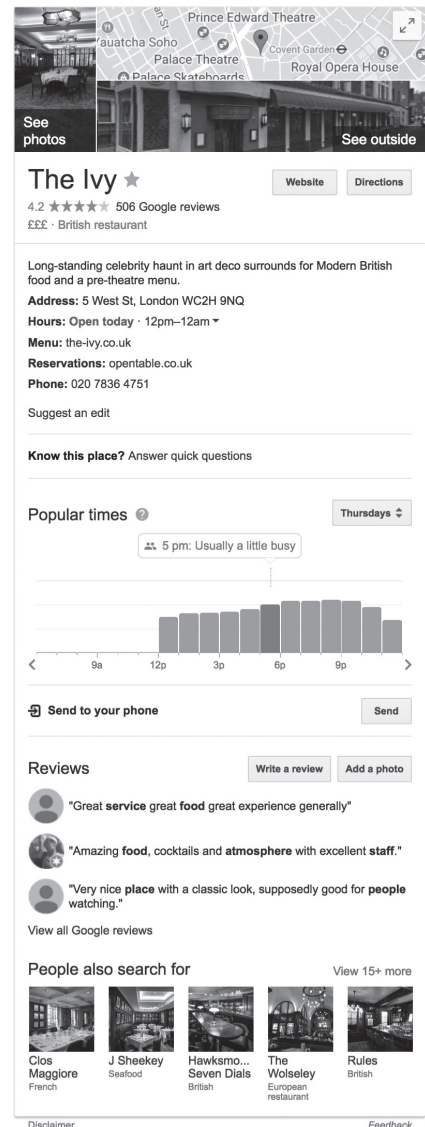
Prince Edward Theatre
Yauatcha Soho
Palace Theatre
Covent Garden
Royal Opera House
Palace Skateboards
See photos
See outside

The Ivy ★
Website
Directions
4.2 ★★★★★ 506 Google reviews
£££ · British restaurant

Long-standing celebrity haunt in art deco surrounds for Modern British food and a pre-theatre menu.

**Address:** 5 West St, London WC2H 9NQ

**Hours:** Open today · 12pm–12am

**Menu:** the-ivy.co.uk

**Reservations:** opentable.co.uk

**Phone:** 020 7836 4751

Suggest an edit

**Know this place?** Answer quick questions

Popular times
Thursdays
5 pm: Usually a little busy
9a 12p 3p 6p 9p

Send to your phone
Send

Reviews
Write a review
Add a photo

"Great **service** great **food** great experience generally"

"Amazing **food**, cocktails and **atmosphere** with excellent **staff**."

"Very nice **place** with a classic look, supposedly good for **people** watching."

View all Google reviews

People also search for
View 15+ more

Clos Maggiore
French

J Sheekey
Seafood

Hawksmo... Seven Dials
British

The Wolseley
European restaurant

Rules
British

Disclaimer
Feedback